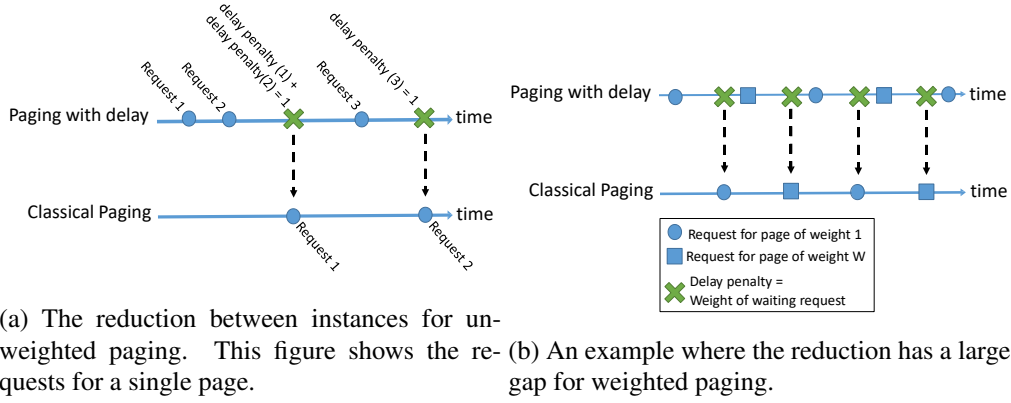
delay penalty (1) +
delay penalty(2) = 1

delay penalty (3) = 1

Request 1

Request 2

Request 3

Paging with delay

time

Classical Paging

time

Request 1

Request 2

(a) The reduction between instances for unweighted paging. This figure shows the requests for a single page.

Paging with delay

time

Classical Paging

time

Request for page of weight 1

Request for page of weight W

Delay penalty =
Weight of waiting request

(b) An example where the reduction has a large gap for weighted paging.